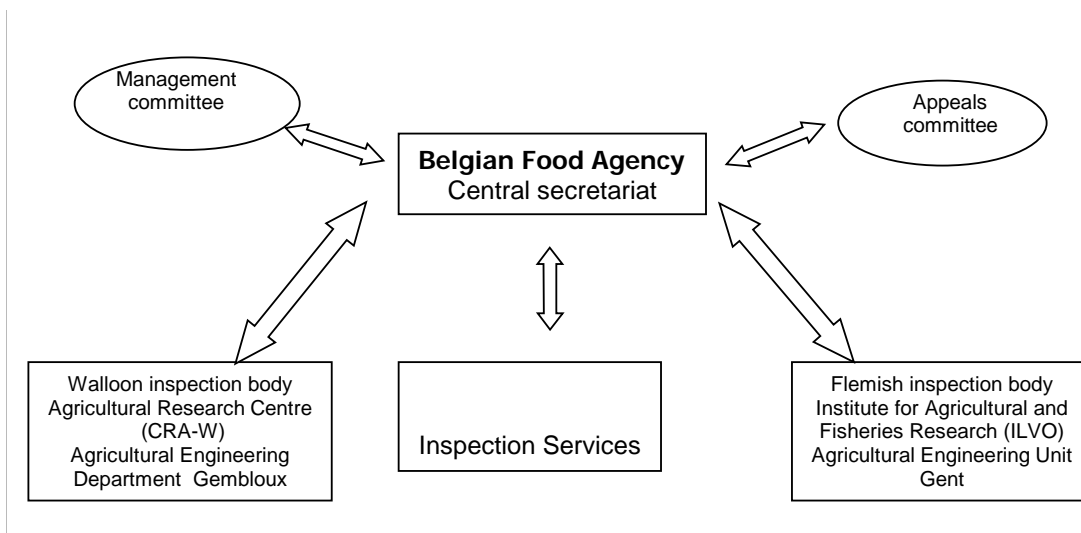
Management committee

Appeals committee

**Belgian Food Agency**
Central secretariat

Walloon inspection body
Agricultural Research Centre (CRA-W)
Agricultural Engineering Department Gembloux

Inspection Services

Flemish inspection body
Institute for Agricultural and Fisheries Research (ILVO)
Agricultural Engineering Unit
Gent